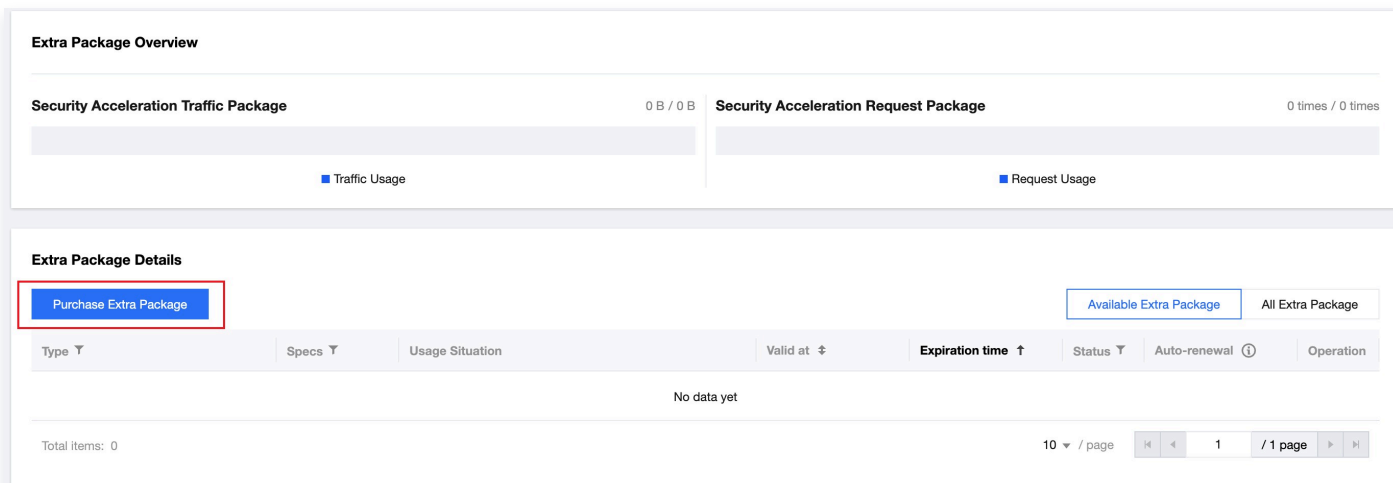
Extra Package Overview

Security Acceleration Traffic Package 0 B / 0 B

Traffic Usage

Security Acceleration Request Package 0 times / 0 times

Request Usage

Extra Package Details

Purchase Extra Package

Available Extra Package | All Extra Package

| Type | Specs | Usage Situation | Valid at | Expiration time | Status | Auto-renewal | Operation |
|---|---|---|---|---|---|---|---|
| No data yet | | | | | | | |

Total items: 0

10 / page 1 / 1 page